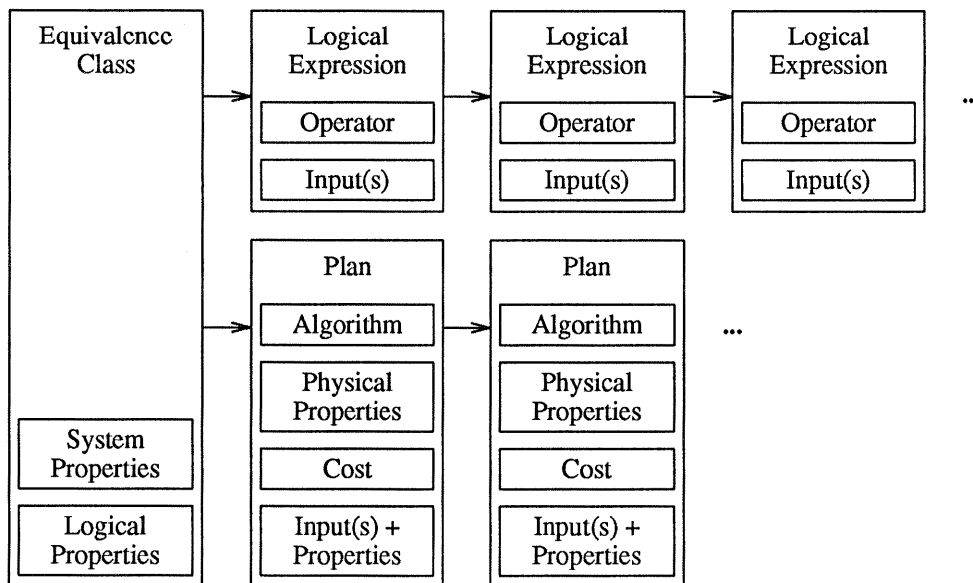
Equivalence Class

System Properties

Logical Properties

Logical Expression

Operator

Input(s)

Logical Expression

Operator

Input(s)

Logical Expression

Operator

Input(s)

...

Plan

Algorithm

Physical Properties

Cost

Input(s) + Properties

Plan

Algorithm

Physical Properties

Cost

Input(s) + Properties

...